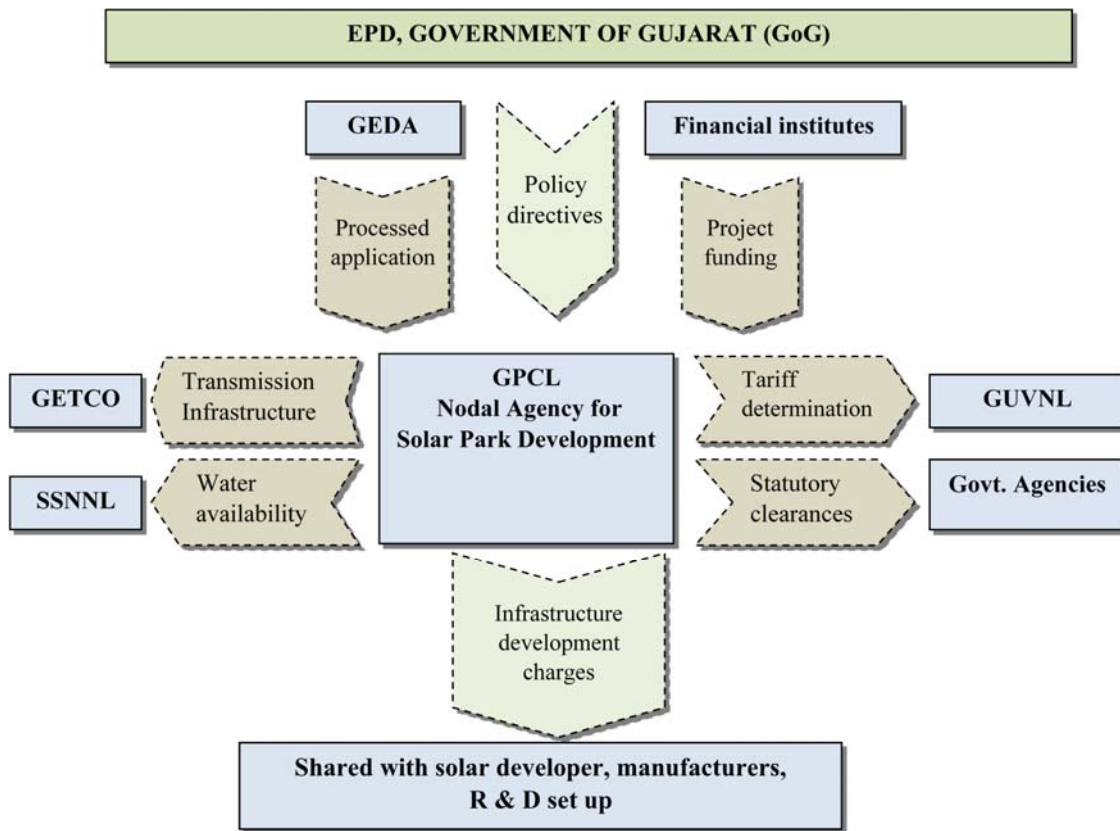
EPD, GOVERNMENT OF GUJARAT (GoG)

GEDA

Policy directives

Financial institutes

Processed application

Project funding

GETCO

Transmission Infrastructure

GPCL
Nodal Agency for Solar Park Development

Tariff determination

GUVNL

SSNNL

Water availability

Statutory clearances

Govt. Agencies

Infrastructure development charges

Shared with solar developer, manufacturers, R & D set up